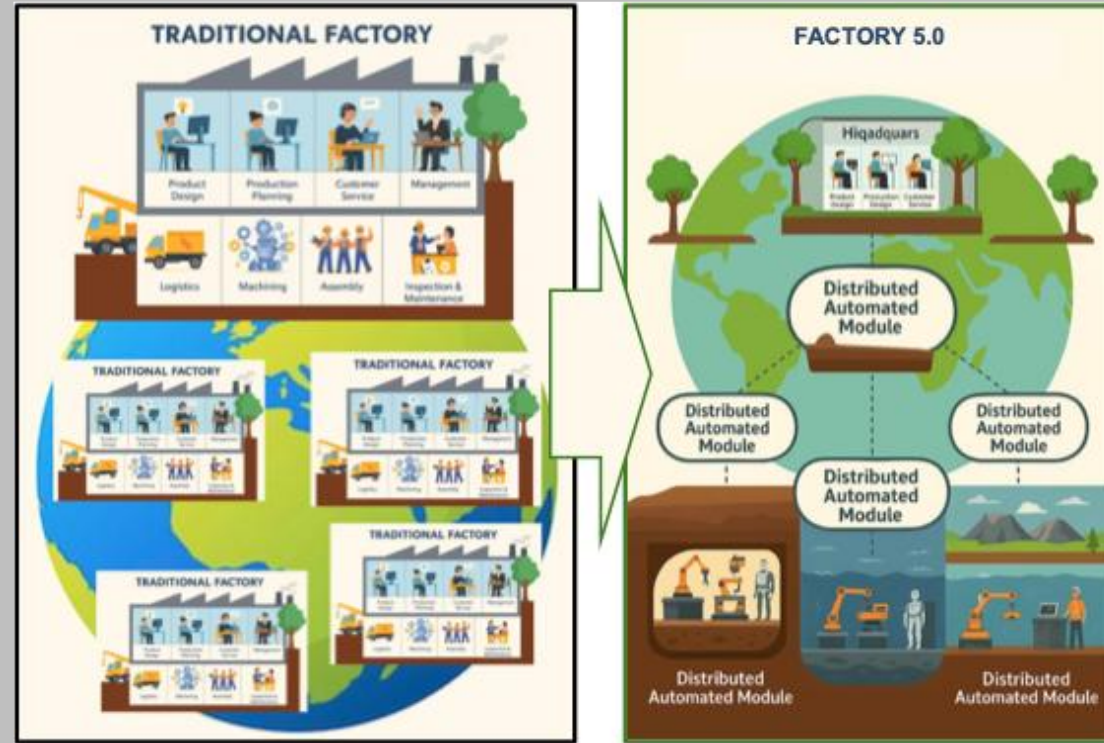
TRADITIONAL FACTORY

Product Design
Production Planning
Customer Service
Management
Logistics
Machining
Assembly
Inspection & Maintenance

TRADITIONAL FACTORY
TRADITIONAL FACTORY
TRADITIONAL FACTORY
TRADITIONAL FACTORY

FACTORY 5.0

Hiqadquars
Product Design
Production Design
Customer Service

Distributed Automated Module
Distributed Automated Module
Distributed Automated Module
Distributed Automated Module
Distributed Automated Module
Distributed Automated Module